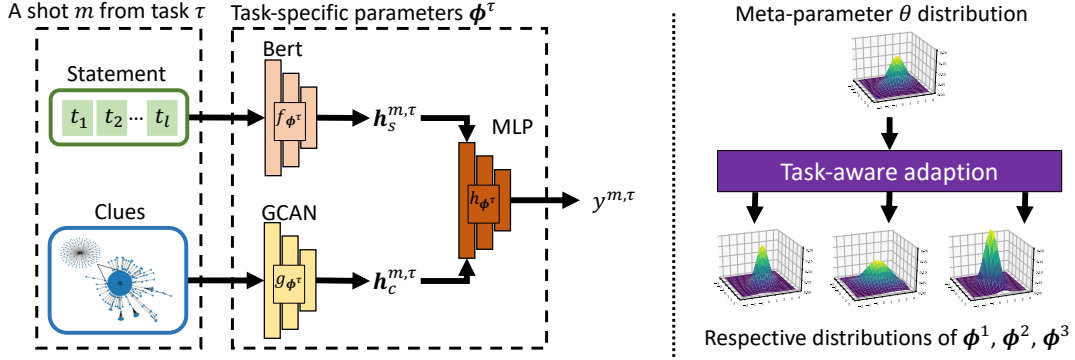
A shot $m$ from task $\tau$

Task-specific parameters $\boldsymbol{\phi}^{\tau}$

Statement

$t_1$ $t_2$ ... $t_l$

Bert

$f_{\boldsymbol{\phi}^{\tau}}$

$\boldsymbol{h}_s^{m,\tau}$

MLP

$h_{\boldsymbol{\phi}^{\tau}}$

$y^{m,\tau}$

Clues

GCAN

$g_{\boldsymbol{\phi}^{\tau}}$

$\boldsymbol{h}_c^{m,\tau}$

Meta-parameter $\theta$ distribution

Task-aware adaption

Respective distributions of $\boldsymbol{\phi}^1$, $\boldsymbol{\phi}^2$, $\boldsymbol{\phi}^3$